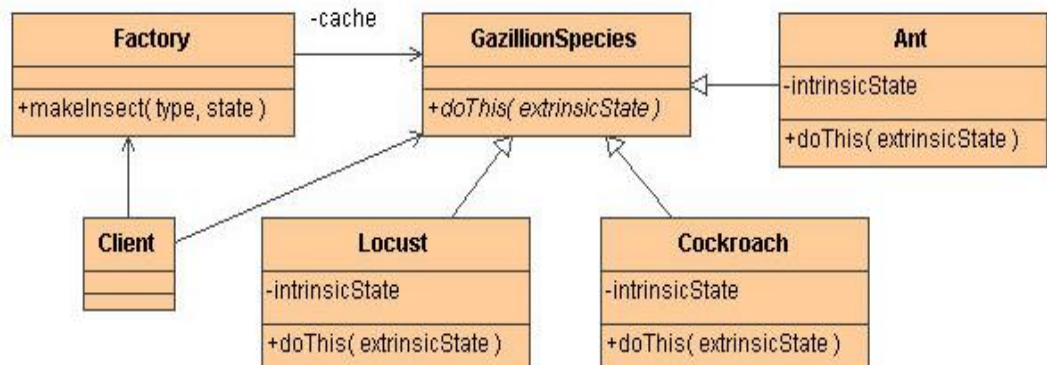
Factory

+makeInsect( type, state )

-cache

GazillionSpecies

+doThis( extrinsicState )

Ant

-intrinsicState

+doThis( extrinsicState )

Client

Locust

-intrinsicState

+doThis( extrinsicState )

Cockroach

-intrinsicState

+doThis( extrinsicState )